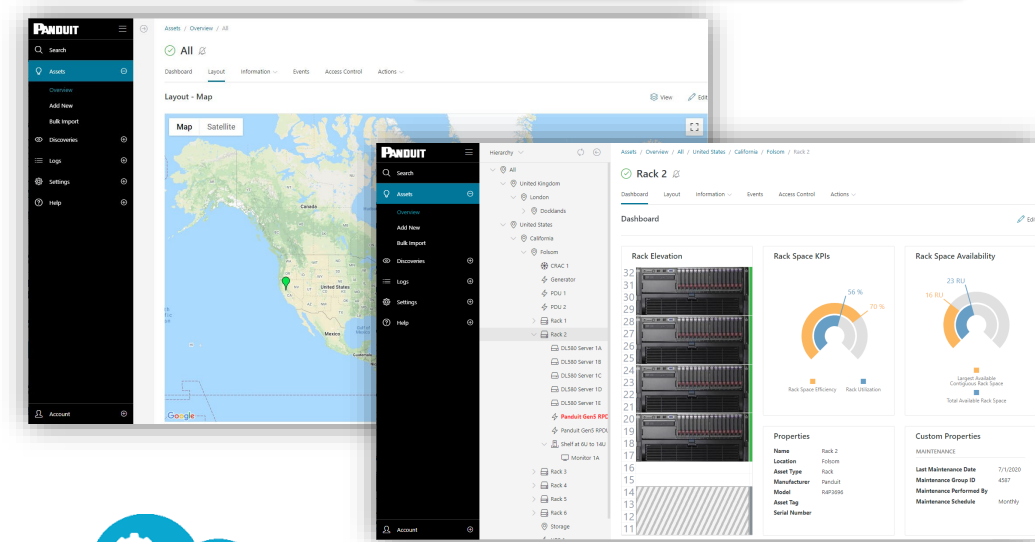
PANDUIT

Search
Assets
Overview
Add New
Bulk Import
Discoveries
Logs
Settings
Help
Account

Assets / Overview / All

All

Dashboard Layout Information Events Access Control Actions

Layout - Map

View Edit

Map Satellite

Canada
United States
Mexico

Google

PANDUIT

Search
Assets
Overview
Add New
Bulk Import
Discoveries
Logs
Settings
Help
Account

Hierarchy

All
United Kingdom
London
Docklands
United States
California
Folsom
CRAC 1
Generator
PDU 1
PDU 2
Rack 1
Rack 2
DL580 Server 1A
DL580 Server 1B
DL580 Server 1C
DL580 Server 1D
DL580 Server 1E
Panduit Gen5 RPDU
Panduit Gen5 RPDU
Shelf at 6U to 14U
Monitor 1A
Rack 3
Rack 4
Rack 5
Rack 6
Storage

Assets / Overview / All / United States / California / Folsom / Rack 2

Rack 2

Dashboard Layout Information Events Access Control Actions

Dashboard

Edit

Rack Elevation

32
31
30
29
28
27
26
25
24
23
22
21
20
19
18
17
16
15
14
13
12
11

Rack Space KPIs

56 %
70 %

Rack Space Efficiency Rack Utilization

Rack Space Availability

23 RU
16 RU

Largest Available Contiguous Rack Space
Total Available Rack Space

Properties

| | |
|---|---|
| Name | Rack 2 |
| Location | Folsom |
| Asset Type | Rack |
| Manufacturer | Panduit |
| Model | R4P3696 |
| Asset Tag | |
| Serial Number | |

Custom Properties

MAINTENANCE

| | |
|---|---|
| Last Maintenance Date | 7/1/2020 |
| Maintenance Group ID | 4587 |
| Maintenance Performed By | |
| Maintenance Schedule | Monthly |